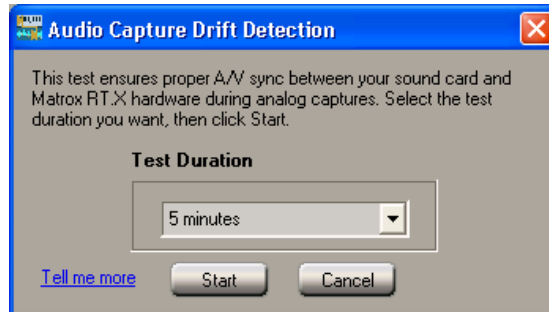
Audio Capture Drift Detection

This test ensures proper A/V sync between your sound card and Matrox RT.X hardware during analog captures. Select the test duration you want, then click Start.

Test Duration

5 minutes

Tell me more

Start

Cancel